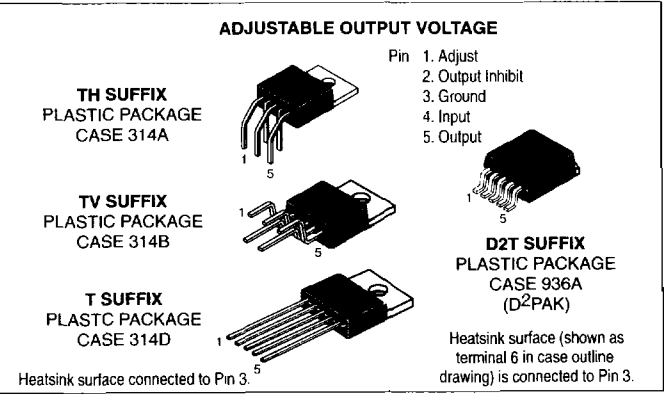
ADJUSTABLE OUTPUT VOLTAGE

Pin 1. Adjust
2. Output Inhibit
3. Ground
4. Input
5. Output

TH SUFFIX
PLASTIC PACKAGE
CASE 314A

1 5

TV SUFFIX
PLASTIC PACKAGE
CASE 314B

1 5

T SUFFIX
PLASTC PACKAGE
CASE 314D

1 5

1 5

D2T SUFFIX
PLASTIC PACKAGE
CASE 936A
(D$^2$PAK)

Heatsink surface (shown as terminal 6 in case outline drawing) is connected to Pin 3.

Heatsink surface connected to Pin 3.